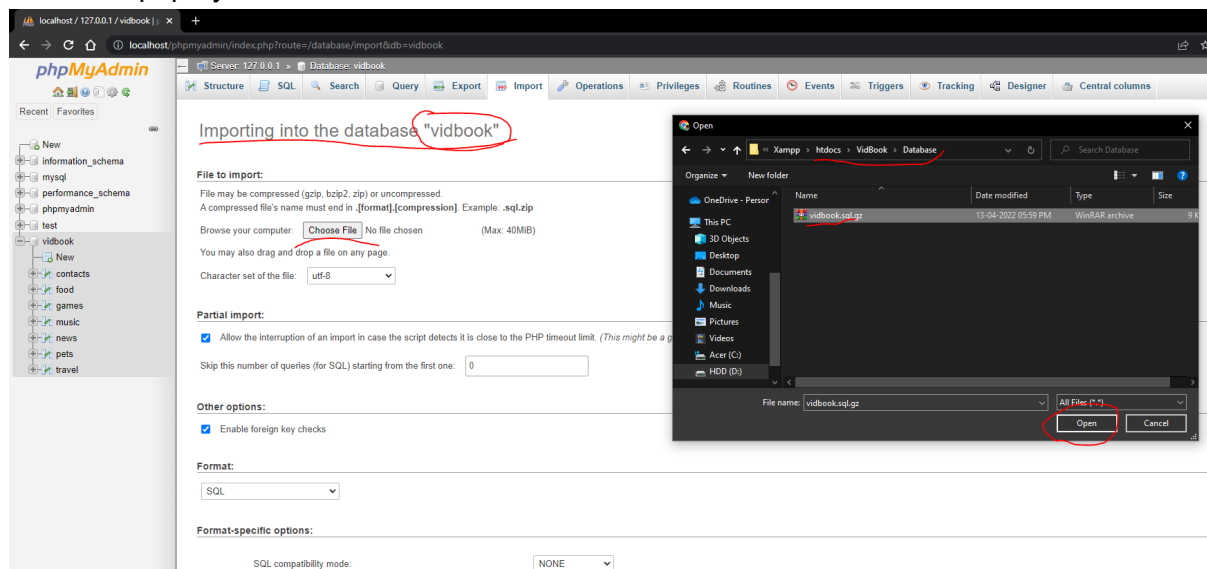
localhost / 127.0.0.1 / vidbook | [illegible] ×
+
localhost/phpmyadmin/index.php?route=/database/import&db=vidbook

phpMyAdmin
Recent Favorites
New
information_schema
mysql
performance_schema
phpmyadmin
test
vidbook
New
contacts
food
games
music
news
pets
travel

Server: 127.0.0.1 » Database: vidbook
Structure SQL Search Query Export Import Operations Privileges Routines Events Triggers Tracking Designer Central columns

Importing into the database "vidbook"

File to import:
File may be compressed (gzip, bzip2, zip) or uncompressed.
A compressed file's name must end in .[format].[compression]. Example: .sql.zip
Browse your computer: Choose File No file chosen (Max: 40MiB)
You may also drag and drop a file on any page.
Character set of the file: utf-8

Partial import:
Allow the interruption of an import in case the script detects it is close to the PHP timeout limit. (This might be a g
Skip this number of queries (for SQL) starting from the first one: 0

Other options:
Enable foreign key checks

Format:
SQL

Format-specific options:
SQL compatibility mode: NONE

Open
« Xampp › htdocs › VidBook › Database
Search Database
Organize New folder
OneDrive - Persor
This PC
3D Objects
Desktop
Documents
Downloads
Music
Pictures
Videos
Acer (C:)
HDD (D:)
| Name | Date modified | Type | Size |
|---|---|---|---|
| vidbook.sql.gz | 13-04-2022 05:59 PM | WinRAR archive | 9 K |
File name: vidbook.sql.gz
All Files (*.*)
Open Cancel